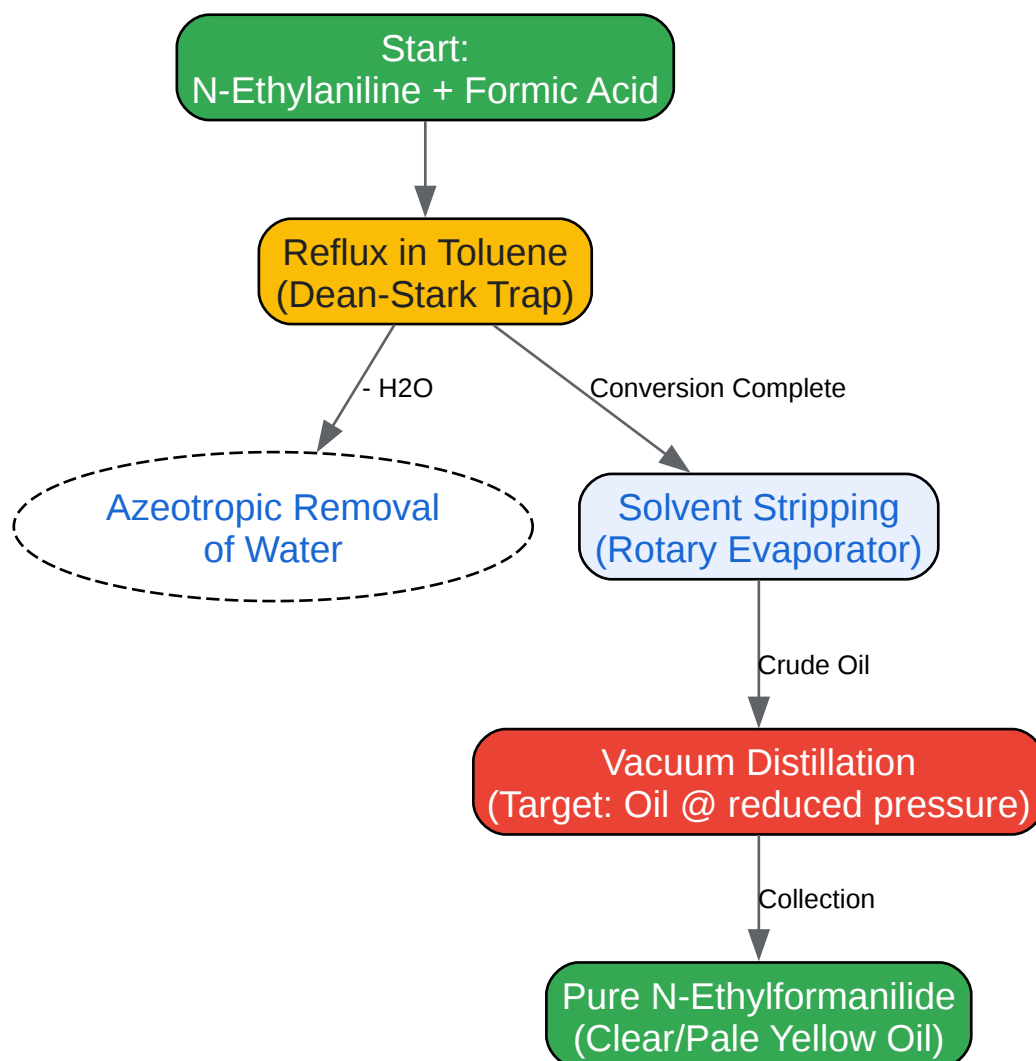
Start:
N-Ethylaniline + Formic Acid

Reflux in Toluene
(Dean-Stark Trap)

- H2O

Conversion Complete

Azeotropic Removal
of Water

Solvent Stripping
(Rotary Evaporator)

Crude Oil

Vacuum Distillation
(Target: Oil @ reduced pressure)

Collection

Pure N-Ethylformanilide
(Clear/Pale Yellow Oil)